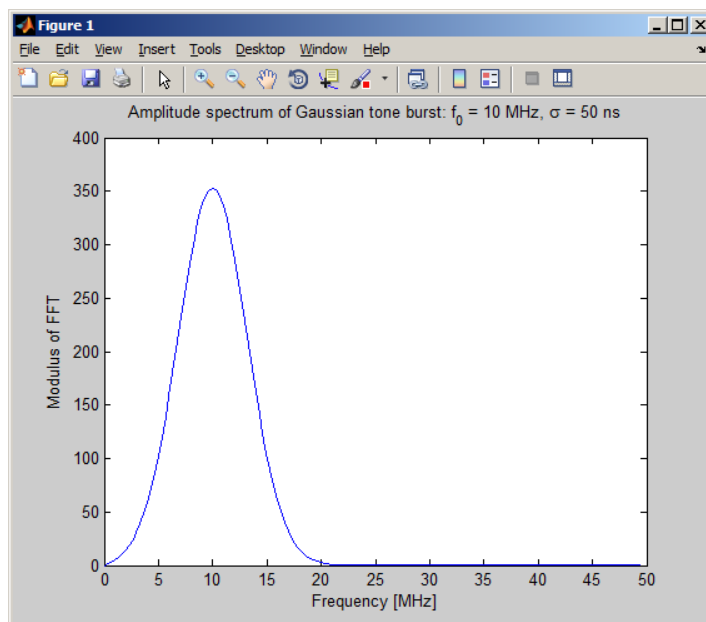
Figure 1

File Edit View Insert Tools Desktop Window Help

Amplitude spectrum of Gaussian tone burst: $f_0$ = 10 MHz, σ = 50 ns

400
350
300
250
200
150
100
50
0

Modulus of FFT

0 5 10 15 20 25 30 35 40 45 50

Frequency [MHz]